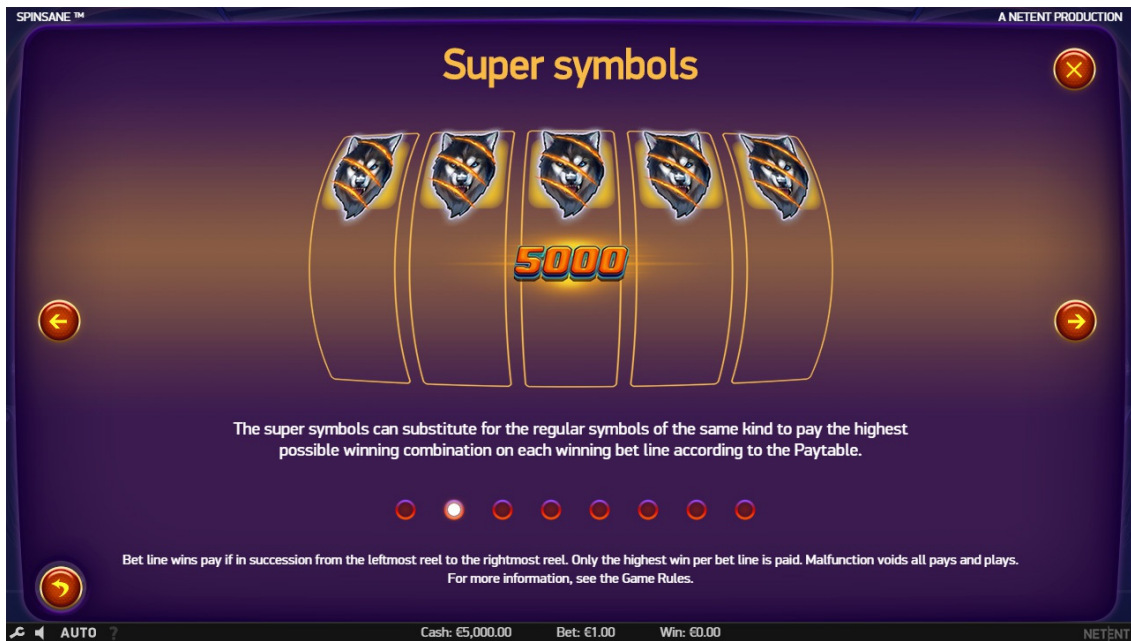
SPINSANE ™

A NETENT PRODUCTION

Super symbols

5000

The super symbols can substitute for the regular symbols of the same kind to pay the highest possible winning combination on each winning bet line according to the Paytable.

Bet line wins pay if in succession from the leftmost reel to the rightmost reel. Only the highest win per bet line is paid. Malfunction voids all pays and plays. For more information, see the Game Rules.

AUTO ?

Cash: €5,000.00

Bet: €1.00

Win: €0.00

NETENT